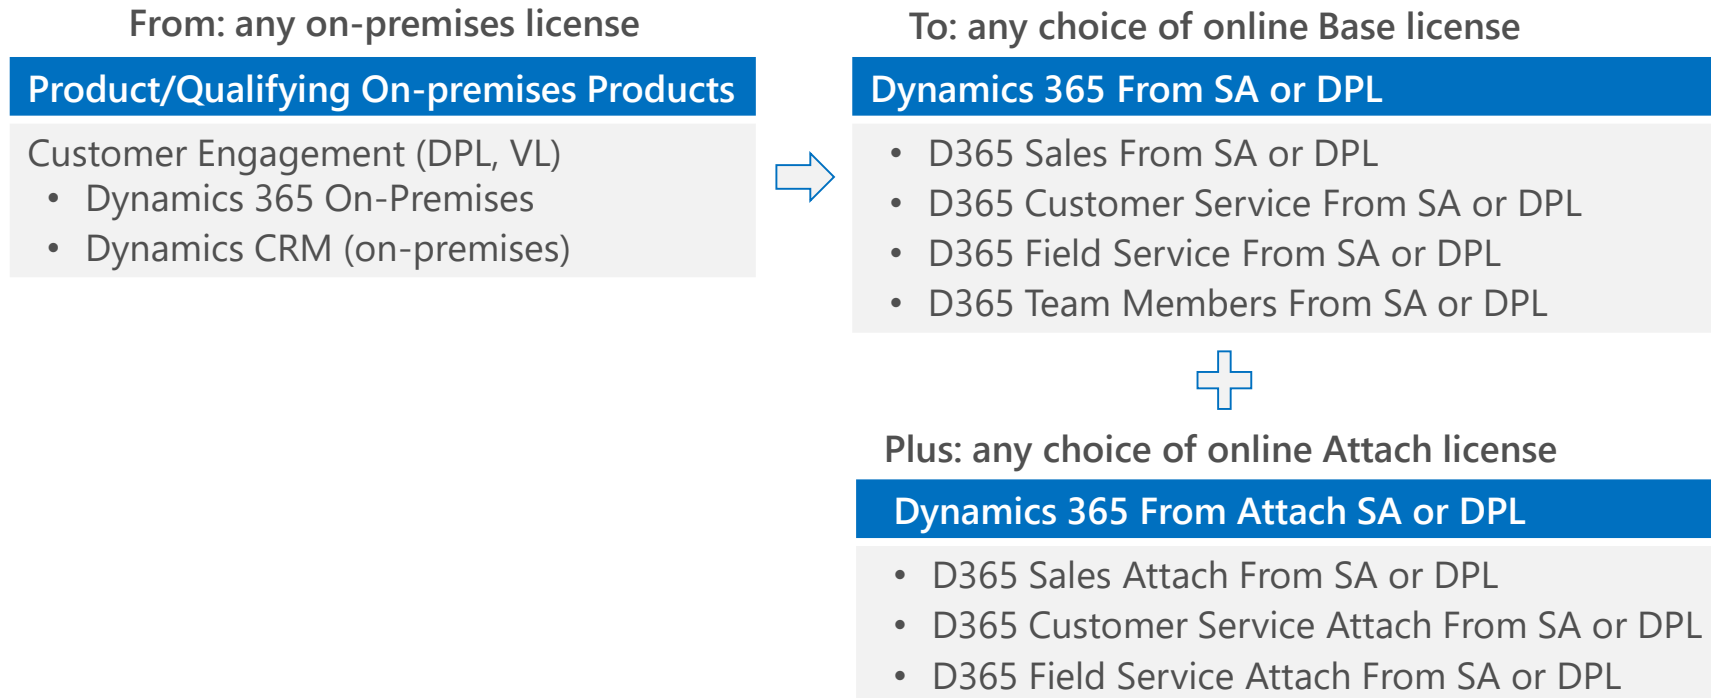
From: any on-premises license

Product/Qualifying On-premises Products

Customer Engagement (DPL, VL)
- Dynamics 365 On-Premises
- Dynamics CRM (on-premises)

To: any choice of online Base license

Dynamics 365 From SA or DPL

- D365 Sales From SA or DPL
- D365 Customer Service From SA or DPL
- D365 Field Service From SA or DPL
- D365 Team Members From SA or DPL

Plus: any choice of online Attach license

Dynamics 365 From Attach SA or DPL

- D365 Sales Attach From SA or DPL
- D365 Customer Service Attach From SA or DPL
- D365 Field Service Attach From SA or DPL